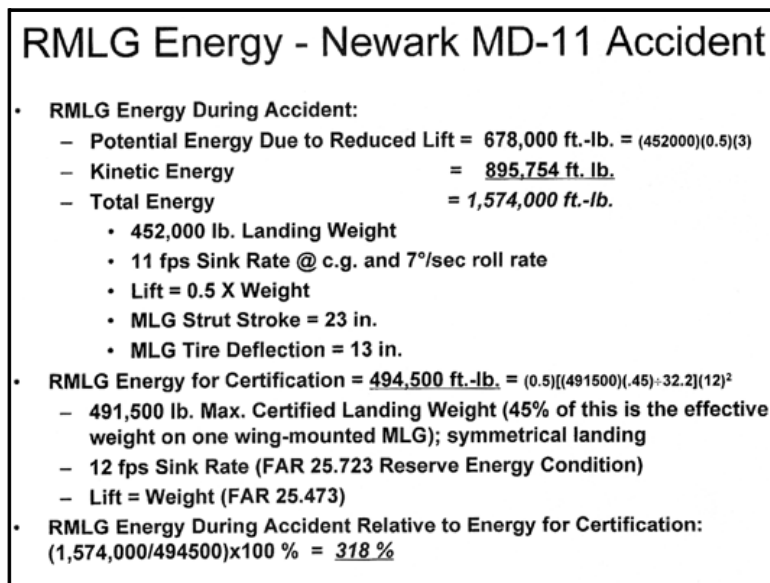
RMLG Energy - Newark MD-11 Accident

- RMLG Energy During Accident:
  - Potential Energy Due to Reduced Lift = 678,000 ft.-lb. = (452000)(0.5)(3)
  - Kinetic Energy = 895,754 ft. lb.
  - Total Energy = *1,574,000 ft.-lb.*
    - 452,000 lb. Landing Weight
    - 11 fps Sink Rate @ c.g. and 7°/sec roll rate
    - Lift = 0.5 X Weight
    - MLG Strut Stroke = 23 in.
    - MLG Tire Deflection = 13 in.
- RMLG Energy for Certification = 494,500 ft.-lb. = $(0.5)[(491500)(.45)\div 32.2](12)^2$
  - 491,500 lb. Max. Certified Landing Weight (45% of this is the effective weight on one wing-mounted MLG); symmetrical landing
  - 12 fps Sink Rate (FAR 25.723 Reserve Energy Condition)
  - Lift = Weight (FAR 25.473)
- RMLG Energy During Accident Relative to Energy for Certification: (1,574,000/494500)x100 % = *318 %*